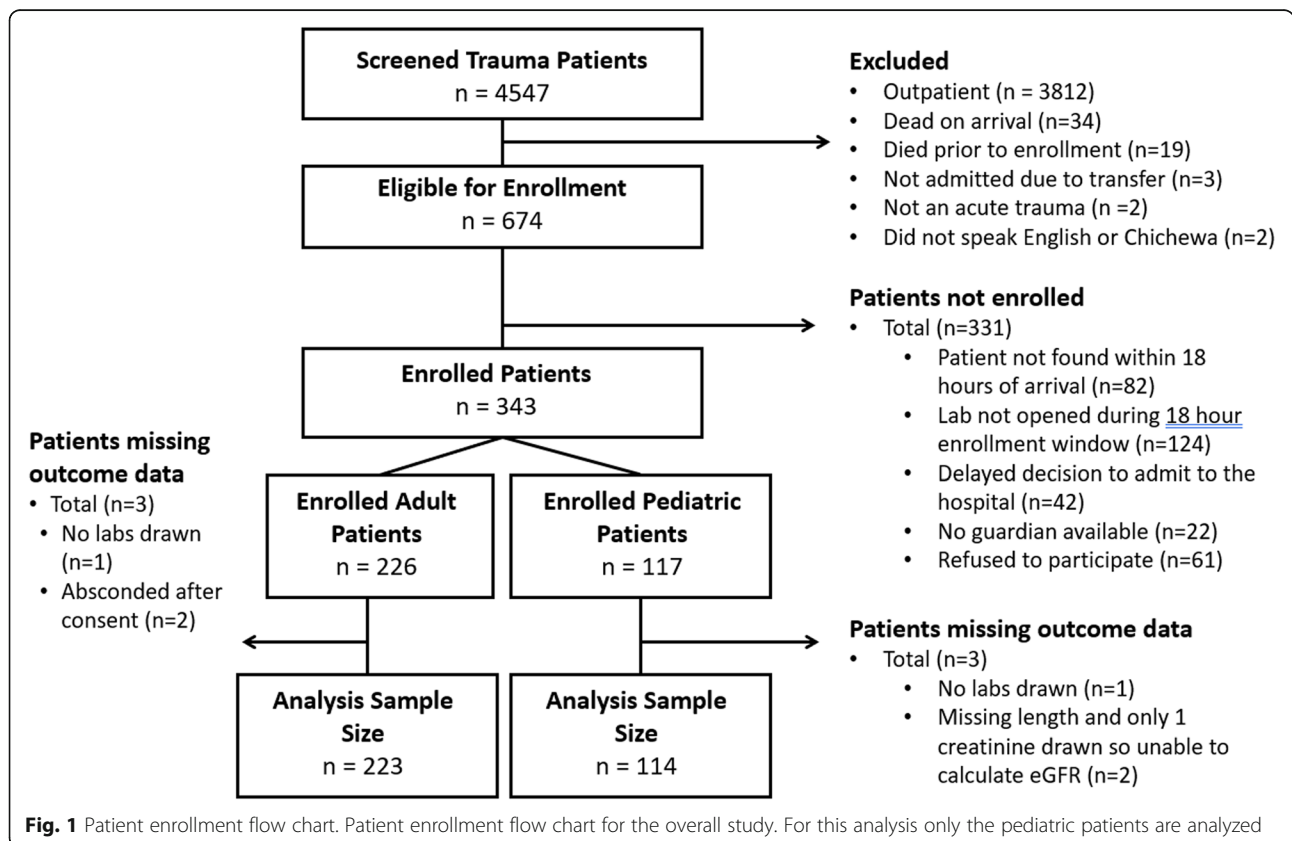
Screened Trauma Patients
n = 4547

Excluded
• Outpatient (n = 3812)
• Dead on arrival (n=34)
• Died prior to enrollment (n=19)
• Not admitted due to transfer (n=3)
• Not an acute trauma (n =2)
• Did not speak English or Chichewa (n=2)

Eligible for Enrollment
n = 674

Patients not enrolled
• Total (n=331)
  • Patient not found within 18 hours of arrival (n=82)
  • Lab not opened during 18 hour enrollment window (n=124)
  • Delayed decision to admit to the hospital (n=42)
  • No guardian available (n=22)
  • Refused to participate (n=61)

Enrolled Patients
n = 343

Patients missing outcome data
• Total (n=3)
  • No labs drawn (n=1)
  • Absconded after consent (n=2)

Enrolled Adult Patients
n = 226

Enrolled Pediatric Patients
n = 117

Patients missing outcome data
• Total (n=3)
  • No labs drawn (n=1)
  • Missing length and only 1 creatinine drawn so unable to calculate eGFR (n=2)

Analysis Sample Size
n = 223

Analysis Sample Size
n = 114

Fig. 1 Patient enrollment flow chart. Patient enrollment flow chart for the overall study. For this analysis only the pediatric patients are analyzed